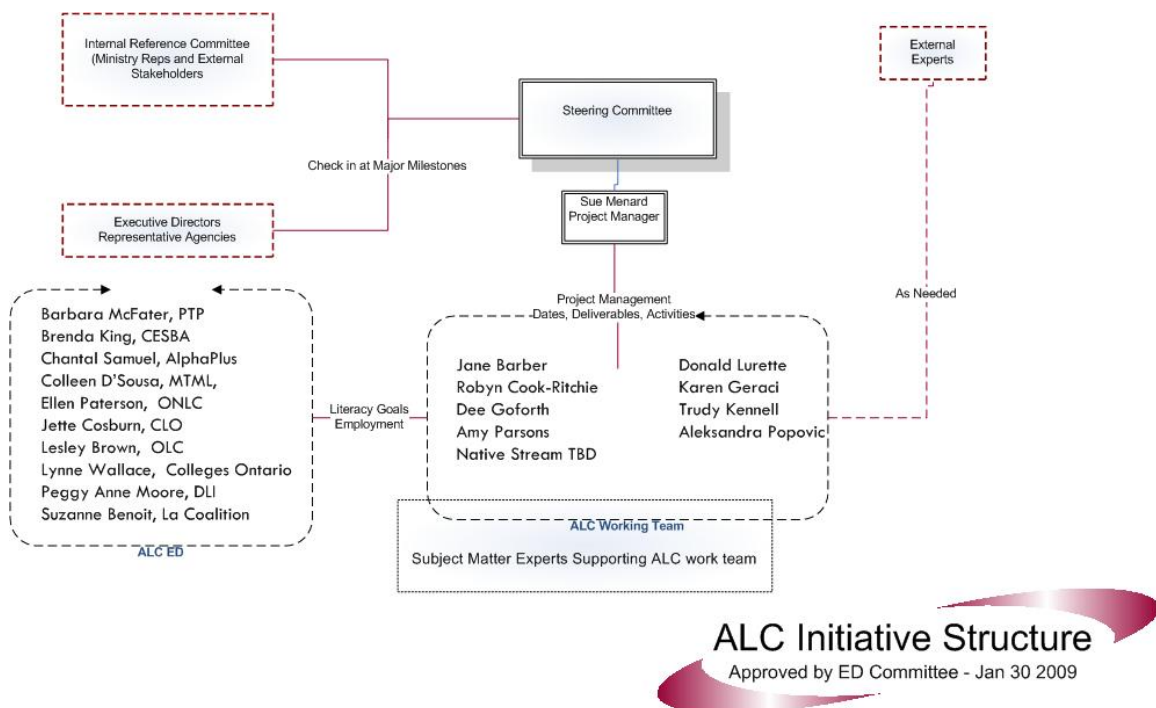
Internal Reference Committee (Ministry Reps and External Stakeholders

External Experts

Steering Committee

Check in at Major Milestones

Sue Menard
Project Manager

Executive Directors
Representative Agencies

Project Management
Dates, Deliverables, Activities

As Needed

Barbara McFater, PTP
Brenda King, CESBA
Chantal Samuel, AlphaPlus
Colleen D'Sousa, MTML,
Ellen Paterson, ONLC
Jette Cosburn, CLO
Lesley Brown, OLC
Lynne Wallace, Colleges Ontario
Peggy Anne Moore, DLI
Suzanne Benoit, La Coalition

ALC ED

Literacy Goals
Employment

Jane Barber
Robyn Cook-Ritchie
Dee Goforth
Amy Parsons
Native Stream TBD

Donald Lurette
Karen Geraci
Trudy Kennell
Aleksandra Popovic

ALC Working Team

Subject Matter Experts Supporting ALC work team

ALC Initiative Structure
Approved by ED Committee - Jan 30 2009